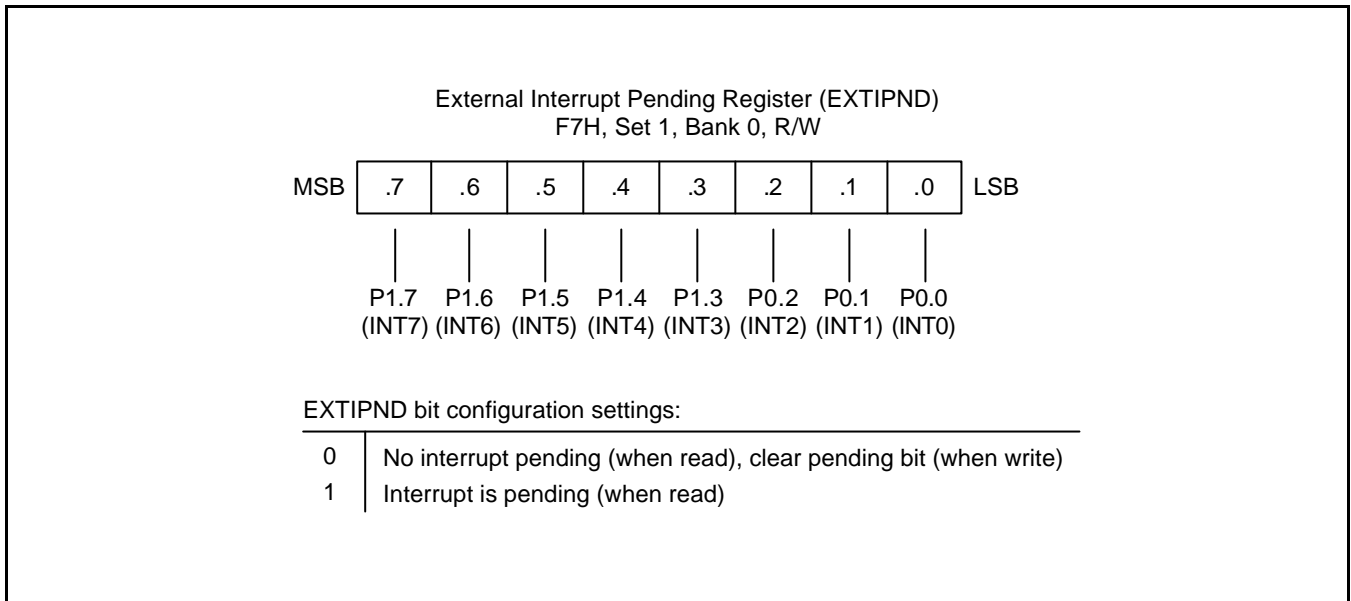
External Interrupt Pending Register (EXTIPND)
F7H, Set 1, Bank 0, R/W

| MSB | .7 | .6 | .5 | .4 | .3 | .2 | .1 | .0 | LSB |
|---|---|---|---|---|---|---|---|---|---|

P1.7 (INT7) P1.6 (INT6) P1.5 (INT5) P1.4 (INT4) P1.3 (INT3) P0.2 (INT2) P0.1 (INT1) P0.0 (INT0)

EXTIPND bit configuration settings:

| | |
|---|---|
| 0 | No interrupt pending (when read), clear pending bit (when write) |
| 1 | Interrupt is pending (when read) |